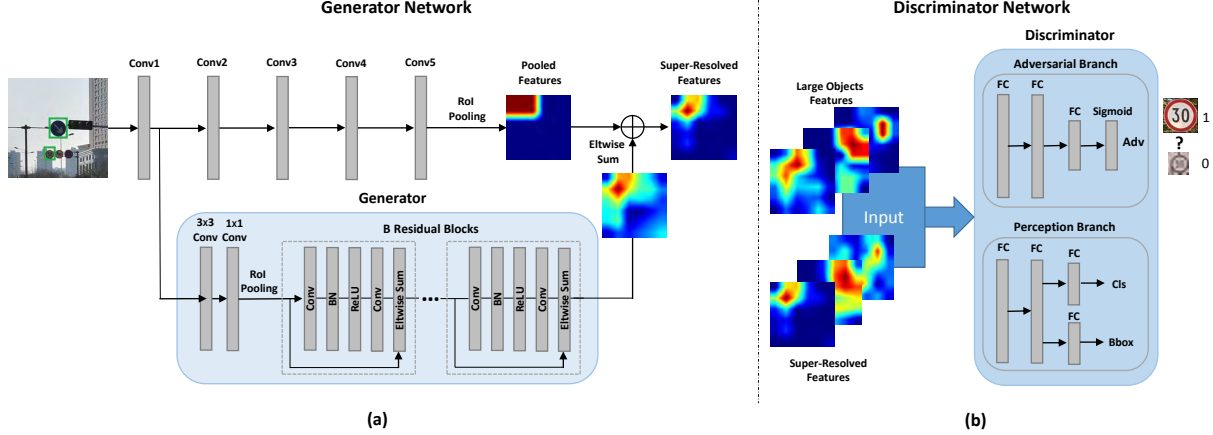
Generator Network

Conv1 Conv2 Conv3 Conv4 Conv5

RoI Pooling

Pooled Features

Super-Resolved Features

Eltwise Sum

Generator

3x3 Conv

1x1 Conv

RoI Pooling

B Residual Blocks

Conv BN ReLU Conv Eltwise Sum

Conv BN ReLU Conv Eltwise Sum

(a)

Discriminator Network

Large Objects Features

Input

Super-Resolved Features

Discriminator

Adversarial Branch

FC FC FC Sigmoid

Adv

Perception Branch

FC FC FC

Cls

FC

Bbox

30 1

?

0

(b)